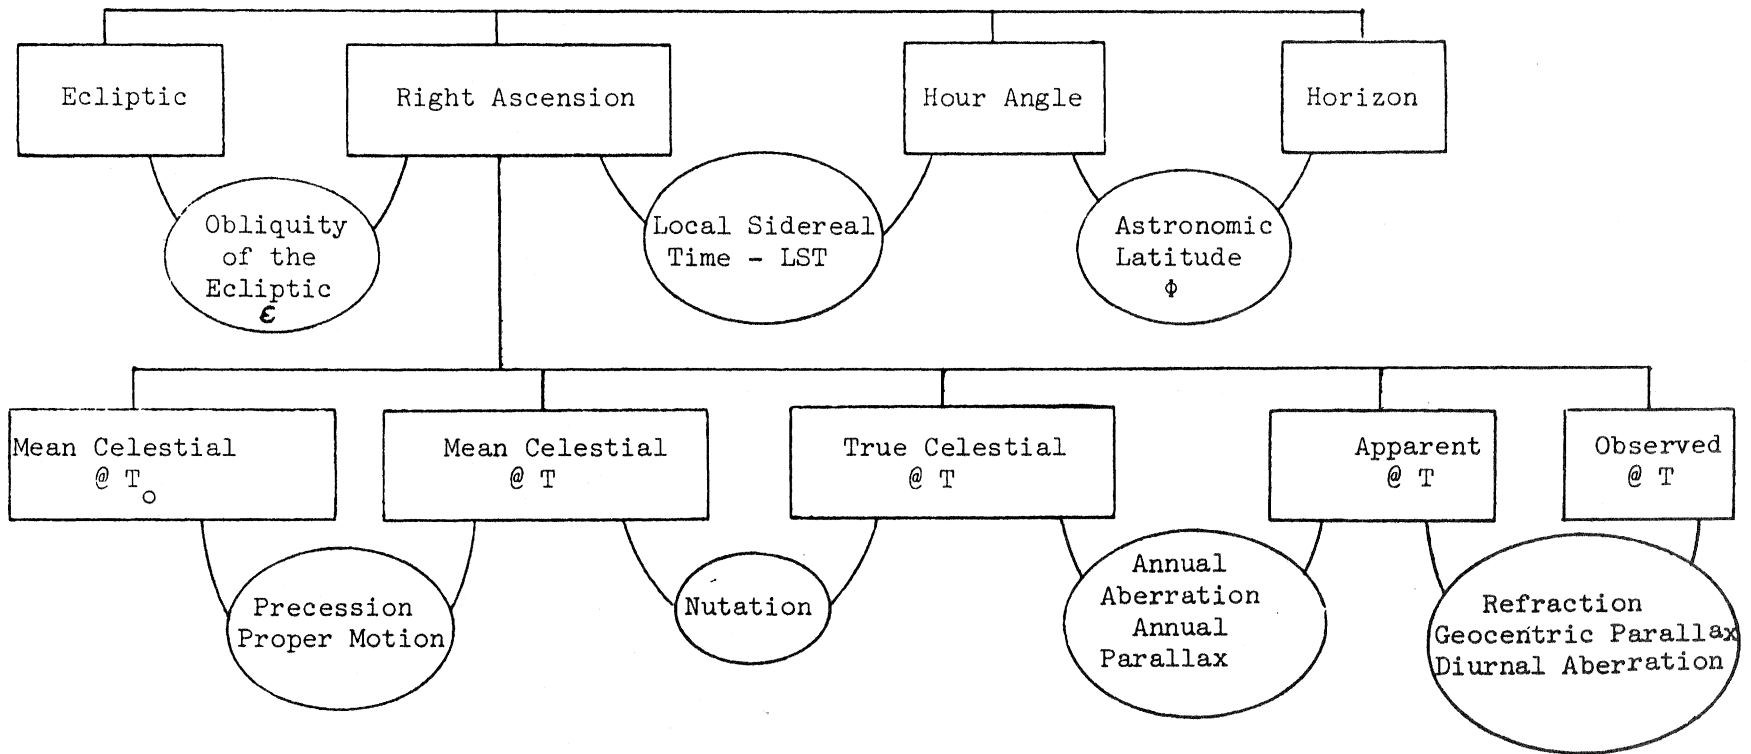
Ecliptic

Right Ascension

Hour Angle

Horizon

Obliquity of the Ecliptic $\varepsilon$

Local Sidereal Time - LST

Astronomic Latitude $\Phi$

Mean Celestial @ $T_o$

Mean Celestial @ T

True Celestial @ T

Apparent @ T

Observed @ T

Precession Proper Motion

Nutation

Annual Aberration Annual Parallax

Refraction Geocentric Parallax Diurnal Aberration